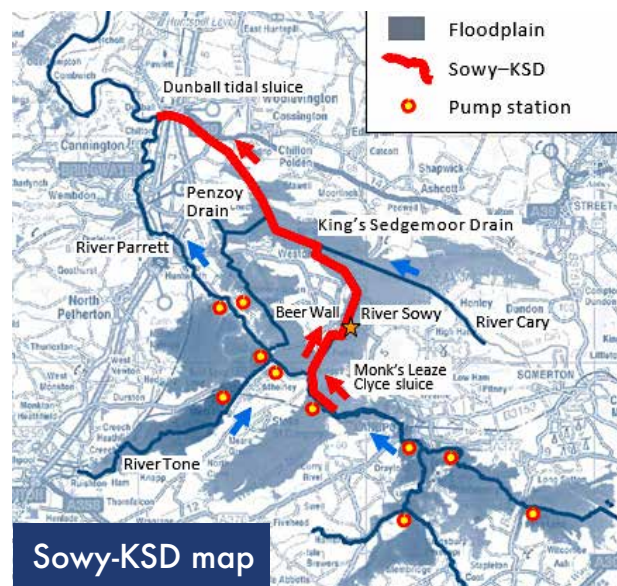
Floodplain
Sowy–KSD
Pump station

Dunball tidal sluice
Woolavington
Cossington
Cannington
Chilton Polden
Catcott
Shapwick
Ashcott
Penzoy Drain
King's Sedgemoor Drain
Street
River Parrett
North Petherton
Beer Wall
River Sowy
River Cary
Monk's Leaze Clyce sluice
Somerton
Athelney
River Tone
Langport

Sowy-KSD map